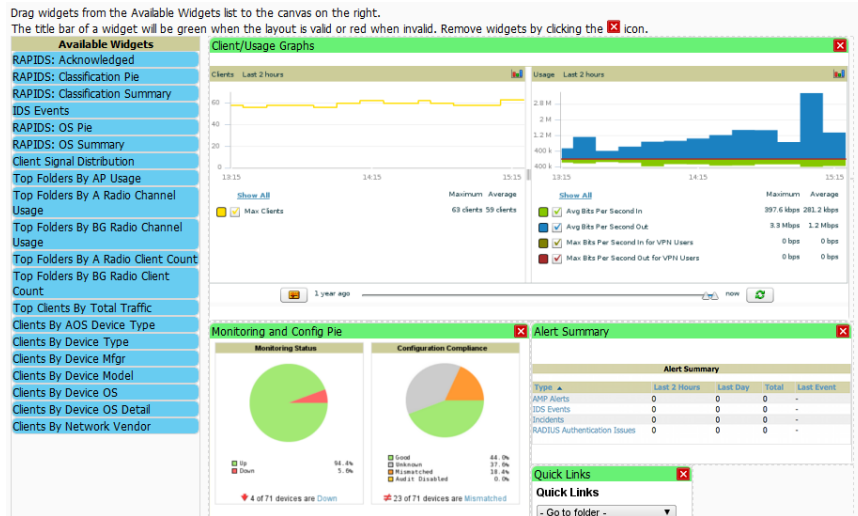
Drag widgets from the Available Widgets list to the canvas on the right.
The title bar of a widget will be green when the layout is valid or red when invalid. Remove widgets by clicking the [x] icon.

Available Widgets
RAPIDS: Acknowledged
RAPIDS: Classification Pie
RAPIDS: Classification Summary
IDS Events
RAPIDS: OS Pie
RAPIDS: OS Summary
Client Signal Distribution
Top Folders By AP Usage
Top Folders By A Radio Channel Usage
Top Folders By BG Radio Channel Usage
Top Folders By A Radio Client Count
Top Folders By BG Radio Client Count
Top Clients By Total Traffic
Clients By AOS Device Type
Clients By Device Type
Clients By Device Mfgr
Clients By Device Model
Clients By Device OS
Clients By Device OS Detail
Clients By Network Vendor

Client/Usage Graphs

Clients Last 2 hours
60
40
20
0
13:15 14:15 15:15
Show All
Maximum Average
Max Clients 63 clients 59 clients

Usage Last 2 hours
2.8 M
2 M
1.2 M
400 k
400 k
13:15 14:15 15:15
Show All
Maximum Average
Avg Bits Per Second In 397.6 kbps 281.2 kbps
Avg Bits Per Second Out 3.3 Mbps 1.2 Mbps
Max Bits Per Second In for VPN Users 0 bps 0 bps
Max Bits Per Second Out for VPN Users 0 bps 0 bps

1 year ago now

Monitoring and Config Pie
Monitoring Status
Up 94.4%
Down 5.6%
4 of 71 devices are Down

Configuration Compliance
Good 44.0%
Unknown 37.6%
Mismatched 18.4%
Audit Disabled 0.0%
23 of 71 devices are Mismatched

Alert Summary
Alert Summary
| Type ▲ | Last 2 Hours | Last Day | Total | Last Event |
|---|---|---|---|---|
| AMP Alerts | 0 | 0 | 0 | - |
| IDS Events | 0 | 0 | 0 | - |
| Incidents | 0 | 0 | 0 | - |
| RADIUS Authentication Issues | 0 | 0 | 0 | - |

Quick Links
Quick Links
- Go to folder -